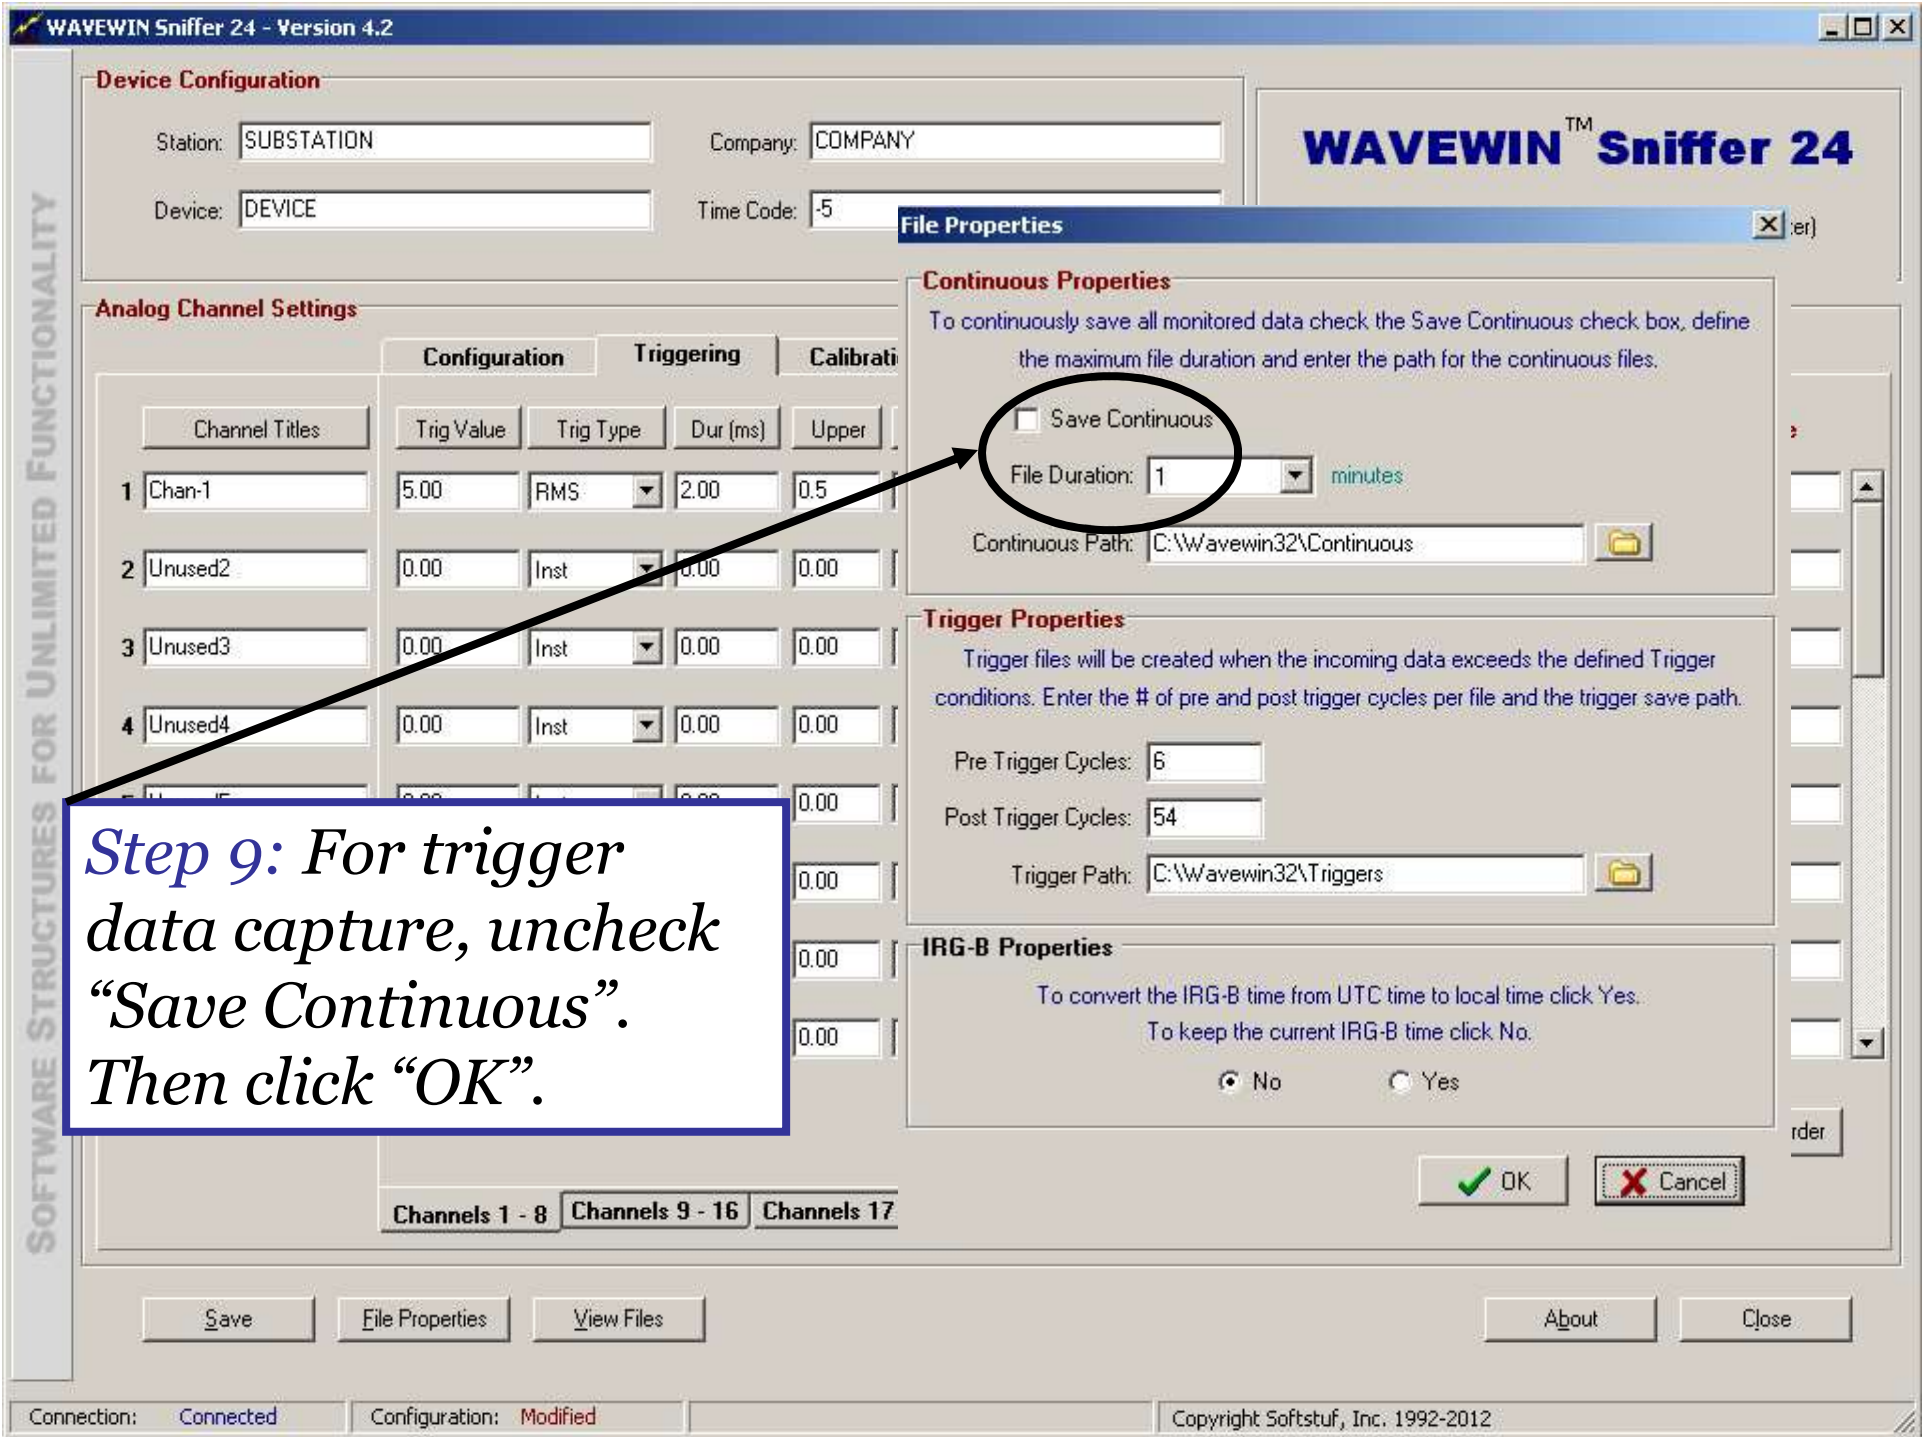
WAVEWIN Sniffer 24 - Version 4.2

SOFTWARE STRUCTURES FOR UNLIMITED FUNCTIONALITY

Device Configuration

Station: SUBSTATION

Company: COMPANY

Device: DEVICE

Time Code: -5

WAVEWIN™ Sniffer 24

:er)

Analog Channel Settings

Configuration | Triggering | Calibrati

| | Channel Titles | Trig Value | Trig Type | Dur (ms) | Upper |
|---|---|---|---|---|---|
| 1 | Chan-1 | 5.00 | RMS | 2.00 | 0.5 |
| 2 | Unused2 | 0.00 | Inst | 0.00 | 0.00 |
| 3 | Unused3 | 0.00 | Inst | 0.00 | 0.00 |
| 4 | Unused4 | 0.00 | Inst | 0.00 | 0.00 |
| | | | | | 0.00 |
| | | | | | 0.00 |
| | | | | | 0.00 |
| | | | | | 0.00 |

Step 9: For trigger data capture, uncheck "Save Continuous". Then click "OK".

Channels 1 - 8 | Channels 9 - 16 | Channels 17

File Properties

Continuous Properties

To continuously save all monitored data check the Save Continuous check box, define the maximum file duration and enter the path for the continuous files.

Save Continuous

File Duration: 1 minutes

Continuous Path: C:\Wavewin32\Continuous

Trigger Properties

Trigger files will be created when the incoming data exceeds the defined Trigger conditions. Enter the # of pre and post trigger cycles per file and the trigger save path.

Pre Trigger Cycles: 6

Post Trigger Cycles: 54

Trigger Path: C:\Wavewin32\Triggers

IRG-B Properties

To convert the IRG-B time from UTC time to local time click Yes.
To keep the current IRG-B time click No.

No Yes

rder

OK Cancel

Save File Properties View Files About Close

Connection: Connected Configuration: Modified Copyright Softstuf, Inc. 1992-2012